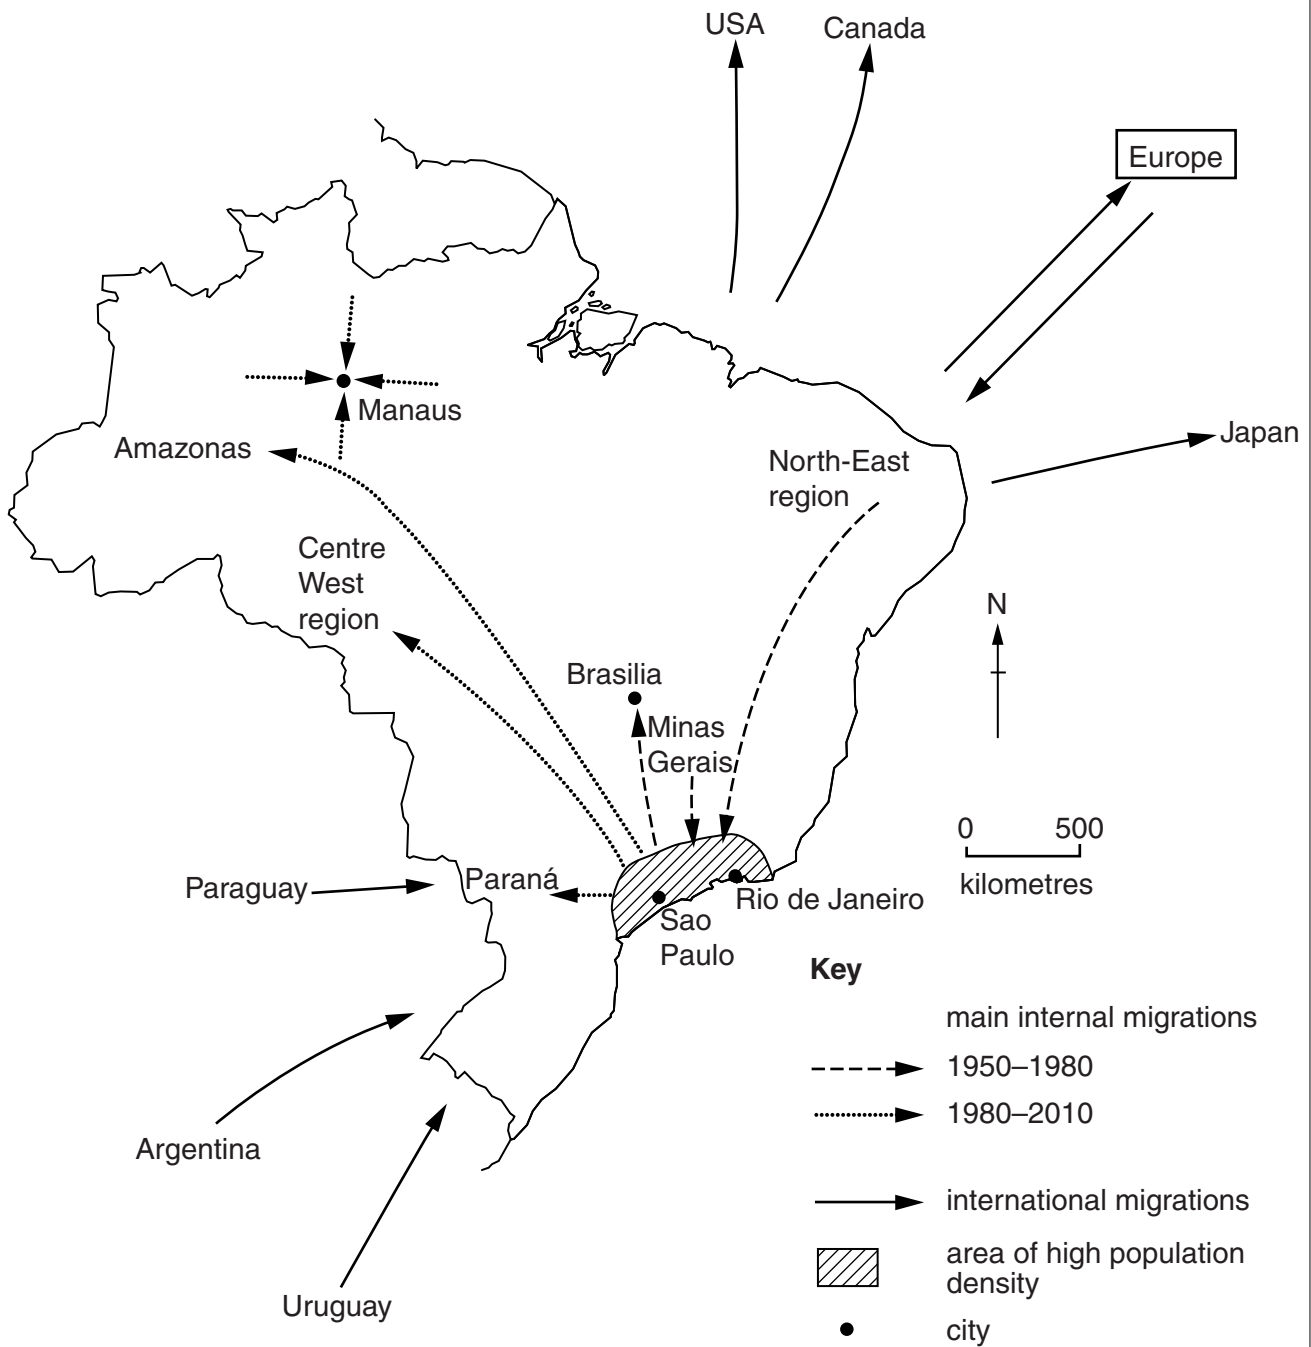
USA
Canada
Europe
Manaus
Amazonas
North-East region
Japan
Centre West region
N
Brasilia
Minas Gerais
0 500
kilometres
Paraguay
Paraná
Rio de Janeiro
Sao Paulo
Key
main internal migrations
1950–1980
1980–2010
international migrations
area of high population density
city
Argentina
Uruguay